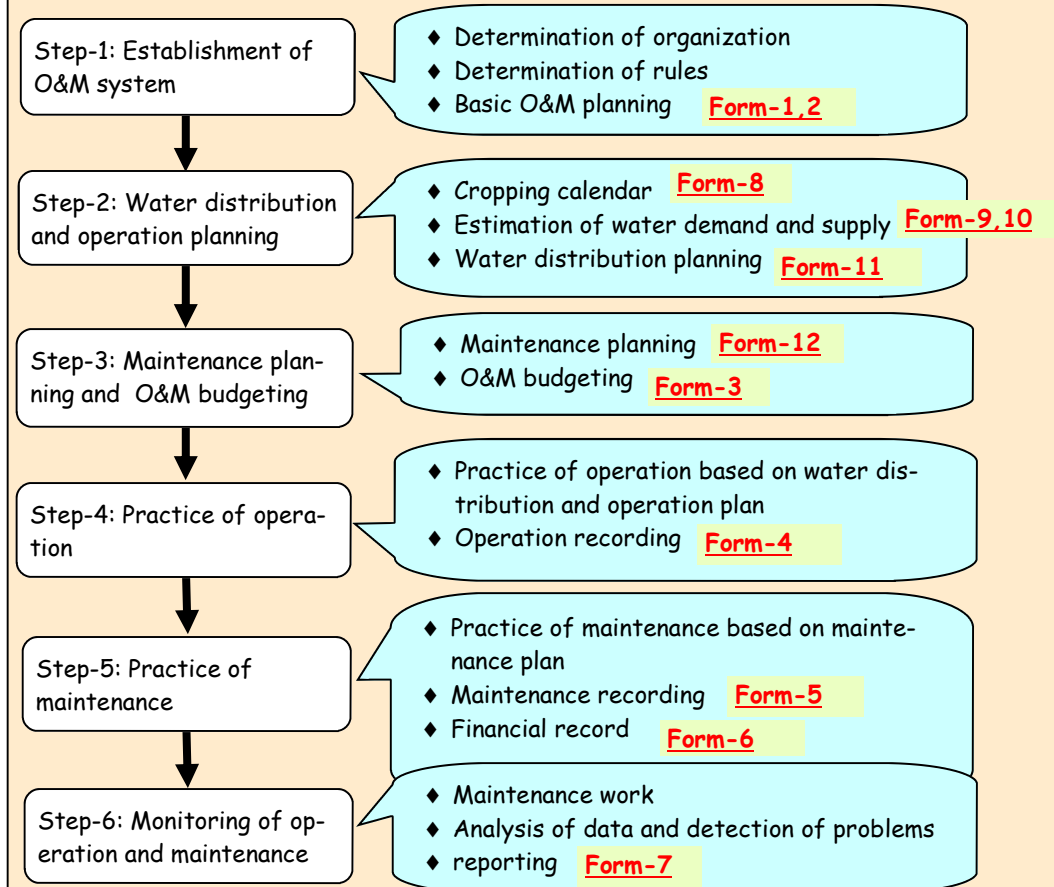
Step-1: Establishment of O&M system

♦ Determination of organization
♦ Determination of rules
♦ Basic O&M planning Form-1,2

Step-2: Water distribution and operation planning

♦ Cropping calendar Form-8
♦ Estimation of water demand and supply Form-9,10
♦ Water distribution planning Form-11

Step-3: Maintenance planning and O&M budgeting

♦ Maintenance planning Form-12
♦ O&M budgeting Form-3

Step-4: Practice of operation

♦ Practice of operation based on water distribution and operation plan
♦ Operation recording Form-4

Step-5: Practice of maintenance

♦ Practice of maintenance based on maintenance plan
♦ Maintenance recording Form-5
♦ Financial record Form-6

Step-6: Monitoring of operation and maintenance

♦ Maintenance work
♦ Analysis of data and detection of problems
♦ reporting Form-7